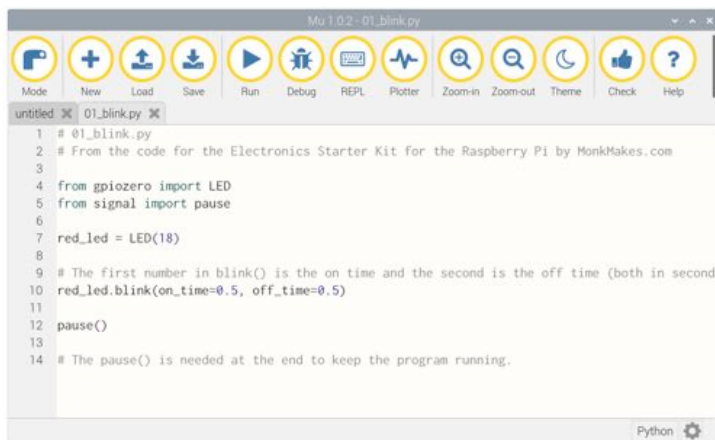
Mu 1.0.2 - 01_blink.py

Mode New Load Save Run Debug REPL Plotter Zoom-in Zoom-out Theme Check Help

untitled 01_blink.py

1 # 01_blink.py
2 # From the code for the Electronics Starter Kit for the Raspberry Pi by MonkMakes.com
3
4 from gpiozero import LED
5 from signal import pause
6
7 red_led = LED(18)
8
9 # The first number in blink() is the on time and the second is the off time (both in second
10 red_led.blink(on_time=0.5, off_time=0.5)
11
12 pause()
13
14 # The pause() is needed at the end to keep the program running.

Python